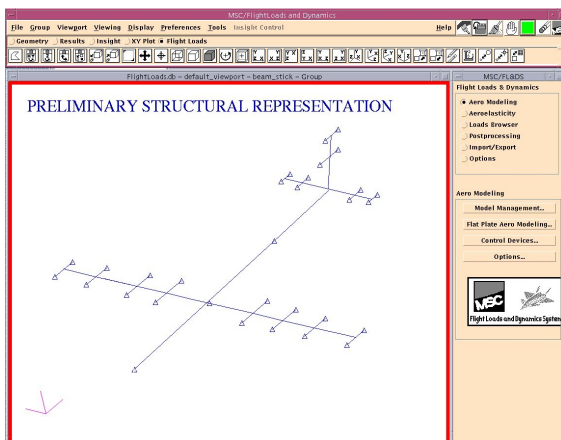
MSC/FlightLoads and Dynamics

File Group Viewport Viewing Display Preferences Tools Insight Control Help

Geometry Results Insight XY Plot Flight Loads

FlightLoads.db - default_viewport - beam_stick - Group

PRELIMINARY STRUCTURAL REPRESENTATION

MSC/FLDS

Flight Loads & Dynamics

Aero Modeling

Aeroelasticity

Loads Browser

Postprocessing

Import/Export

Options

Aero Modeling

Model Management...

Flat Plate Aero Modeling...

Control Devices...

Options...

MSC

Flight Loads and Dynamics System